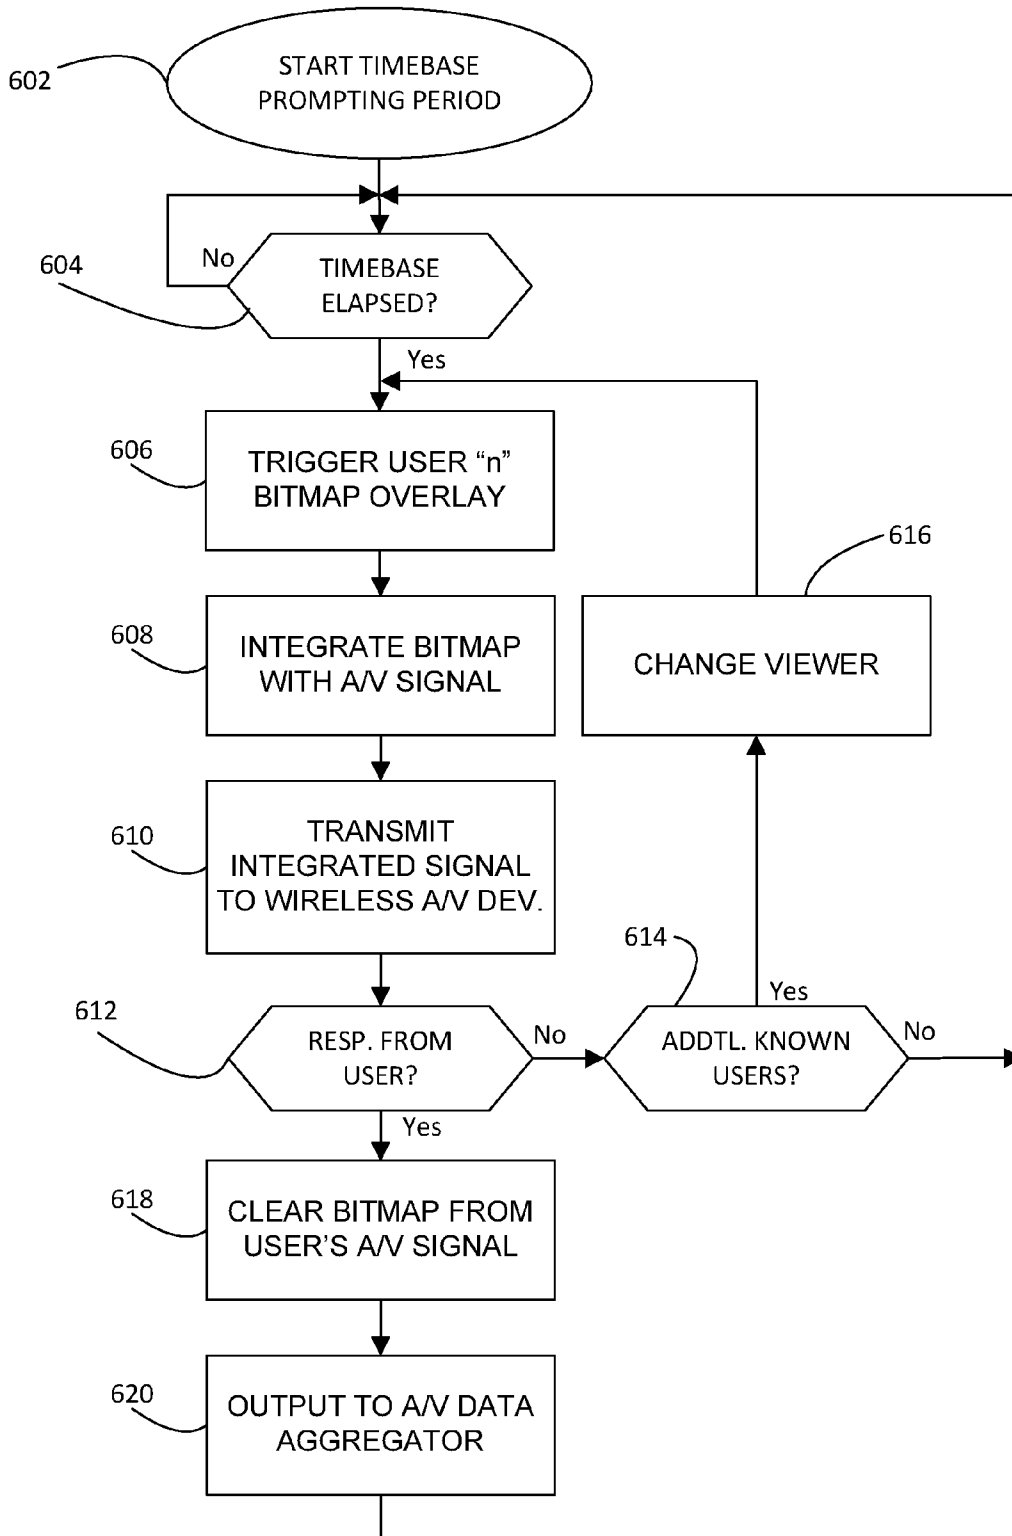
602
START TIMEBASE PROMPTING PERIOD

604
No
TIMEBASE ELAPSED?
Yes

606
TRIGGER USER “n” BITMAP OVERLAY

616

608
INTEGRATE BITMAP WITH A/V SIGNAL

CHANGE VIEWER

610
TRANSMIT INTEGRATED SIGNAL TO WIRELESS A/V DEV.

614
Yes

612
RESP. FROM USER?
No
ADDTL. KNOWN USERS?
No
Yes

618
CLEAR BITMAP FROM USER’S A/V SIGNAL

620
OUTPUT TO A/V DATA AGGREGATOR